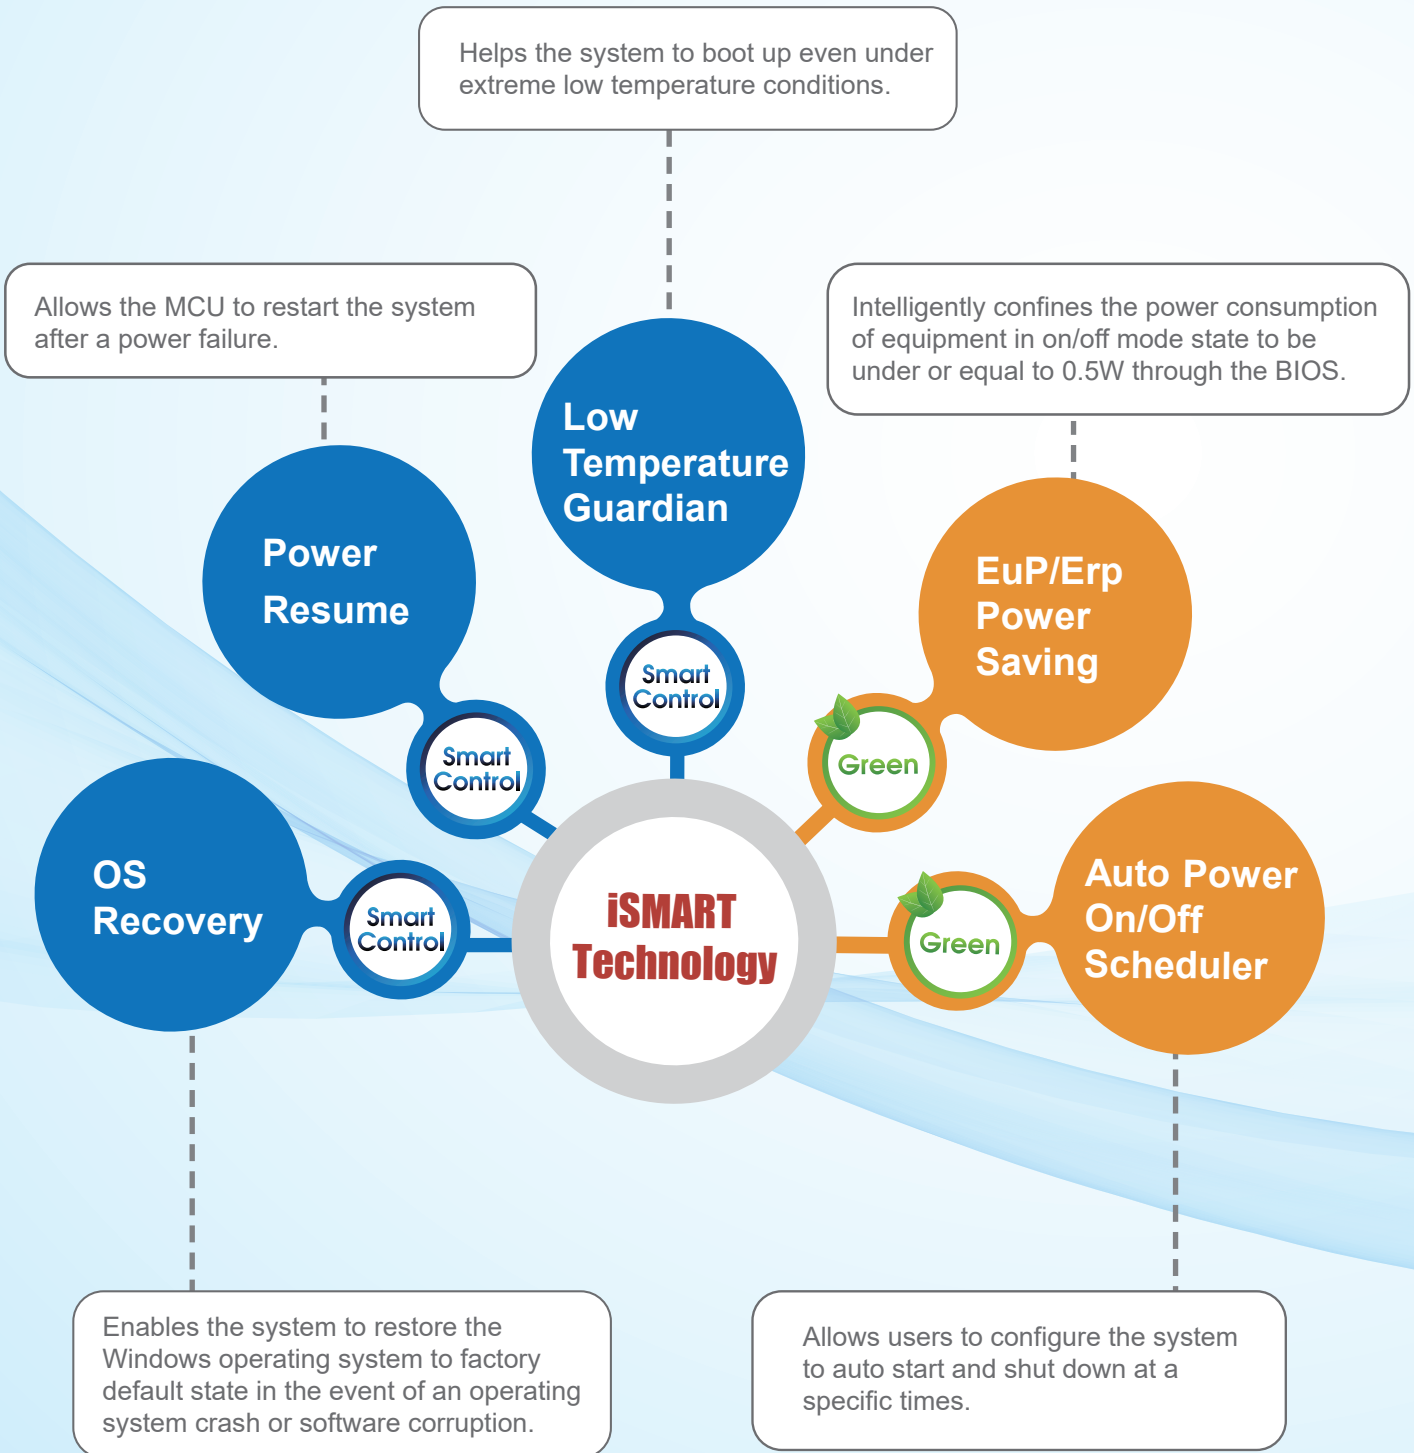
Helps the system to boot up even under extreme low temperature conditions.

Allows the MCU to restart the system after a power failure.

Intelligently confines the power consumption of equipment in on/off mode state to be under or equal to 0.5W through the BIOS.

Low Temperature Guardian

Smart Control

Power Resume

Smart Control

EuP/Erp Power Saving

Green

OS Recovery

Smart Control

iSMART Technology

Green

Auto Power On/Off Scheduler

Enables the system to restore the Windows operating system to factory default state in the event of an operating system crash or software corruption.

Allows users to configure the system to auto start and shut down at a specific times.